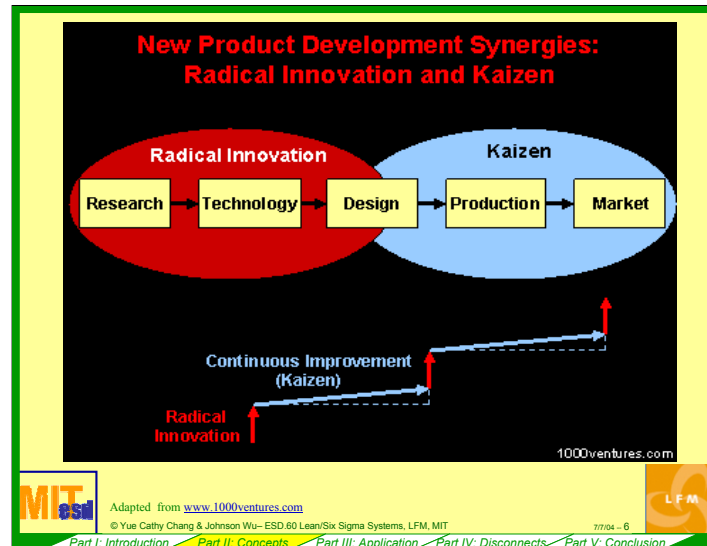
New Product Development Synergies: Radical Innovation and Kaizen

Radical Innovation

Kaizen

Research

Technology

Design

Production

Market

Continuous Improvement (Kaizen)

Radical Innovation

1000ventures.com

MIT esd

Adapted from www.1000ventures.com

© Yue Cathy Chang & Johnson Wu– ESD.60 Lean/Six Sigma Systems, LFM, MIT

7/7/04 – 6

LFM

Part I: Introduction

Part II: Concepts

Part III: Application

Part IV: Disconnects

Part V: Conclusion